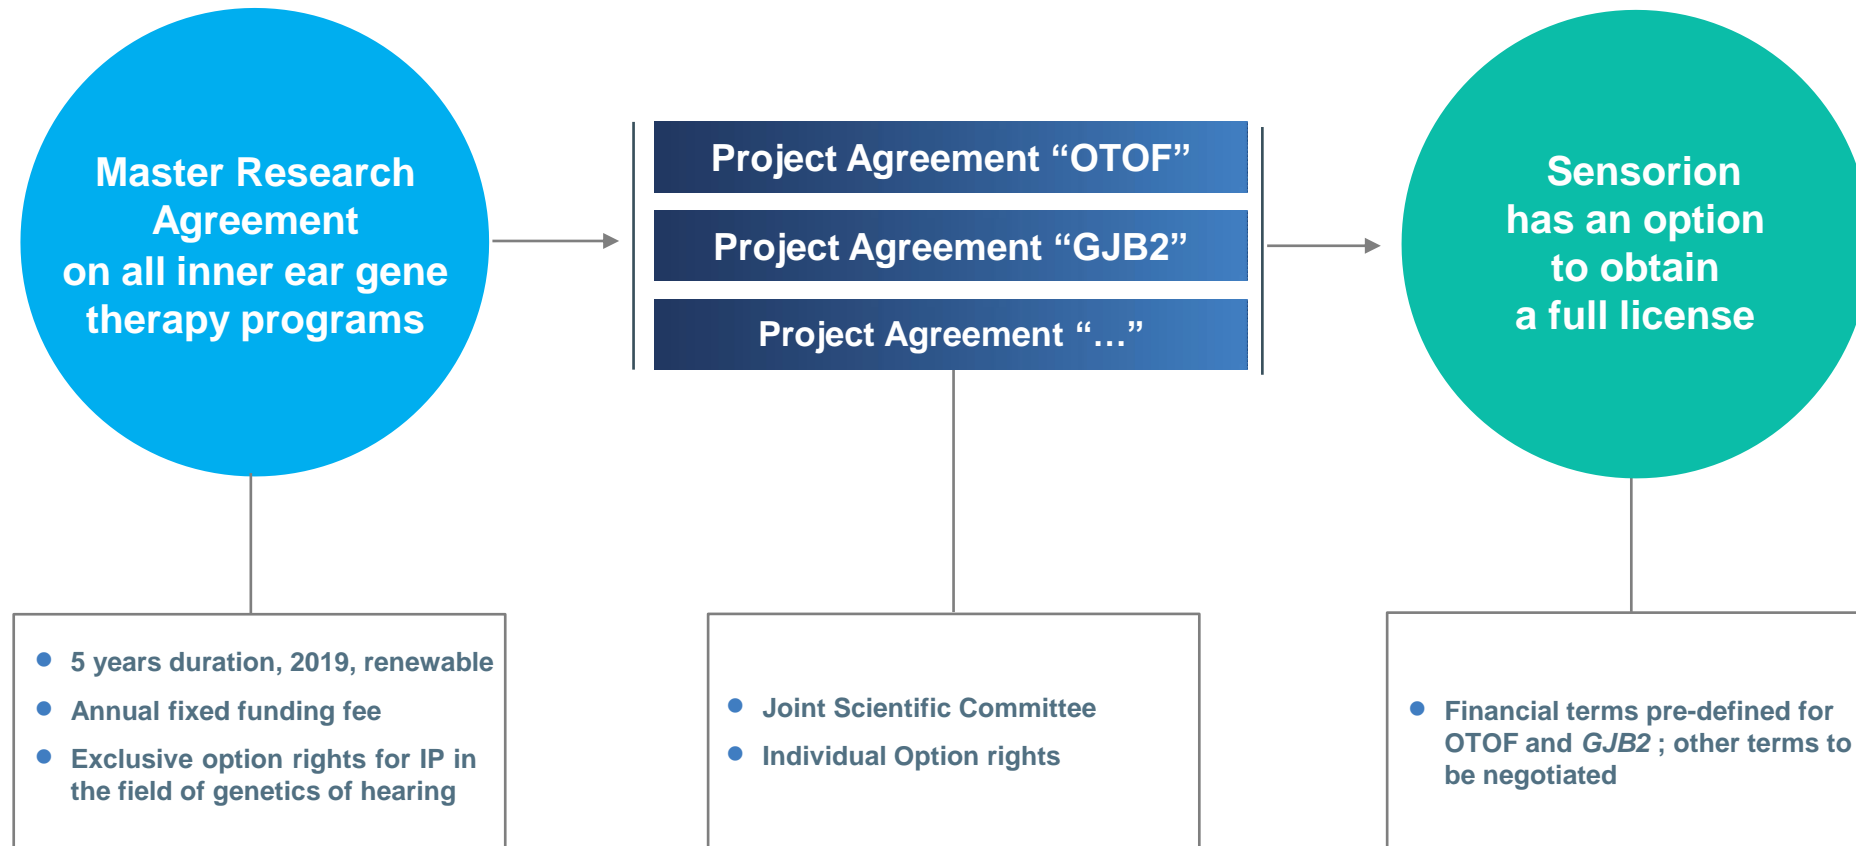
Master Research Agreement on all inner ear gene therapy programs

Project Agreement “OTOF”

Project Agreement “GJB2”

Project Agreement “…”

Sensorion has an option to obtain a full license

- 5 years duration, 2019, renewable
- Annual fixed funding fee
- Exclusive option rights for IP in the field of genetics of hearing

- Joint Scientific Committee
- Individual Option rights

- Financial terms pre-defined for OTOF and *GJB2* ; other terms to be negotiated